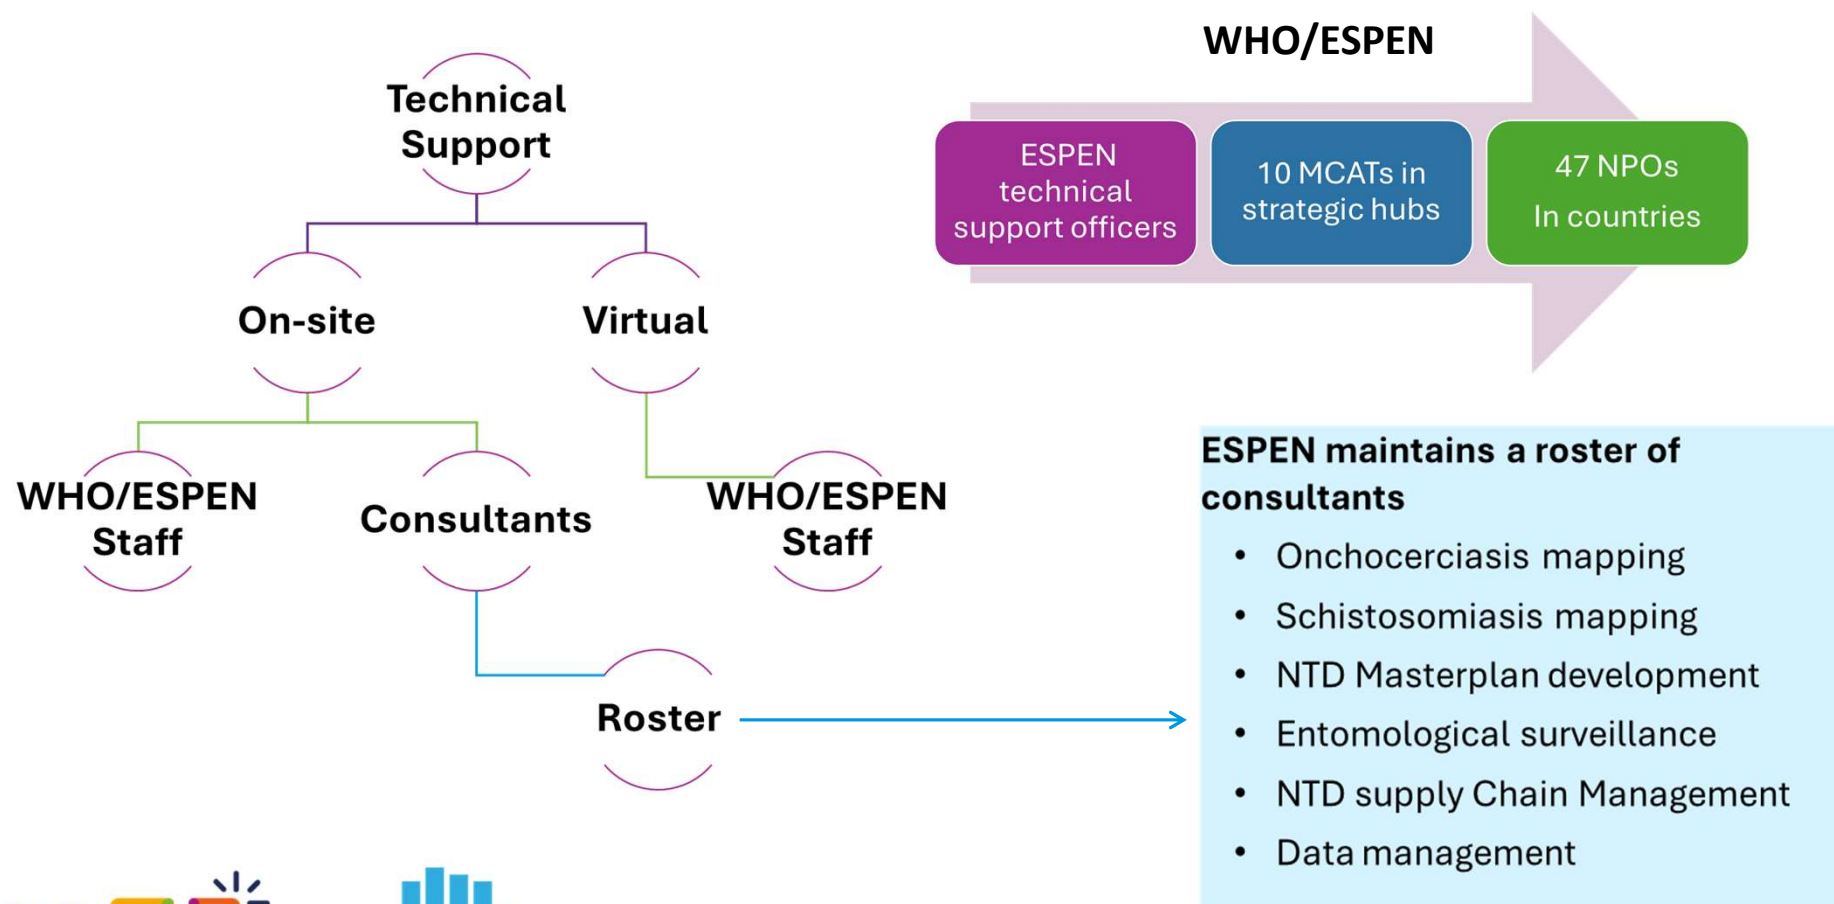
Technical Support

On-site

Virtual

WHO/ESPEN Staff

Consultants

WHO/ESPEN Staff

Roster

WHO/ESPEN

ESPEN technical support officers

10 MCATs in strategic hubs

47 NPOs In countries

ESPEN maintains a roster of consultants

- Onchocerciasis mapping
- Schistosomiasis mapping
- NTD Masterplan development
- Entomological surveillance
- NTD supply Chain Management
- Data management